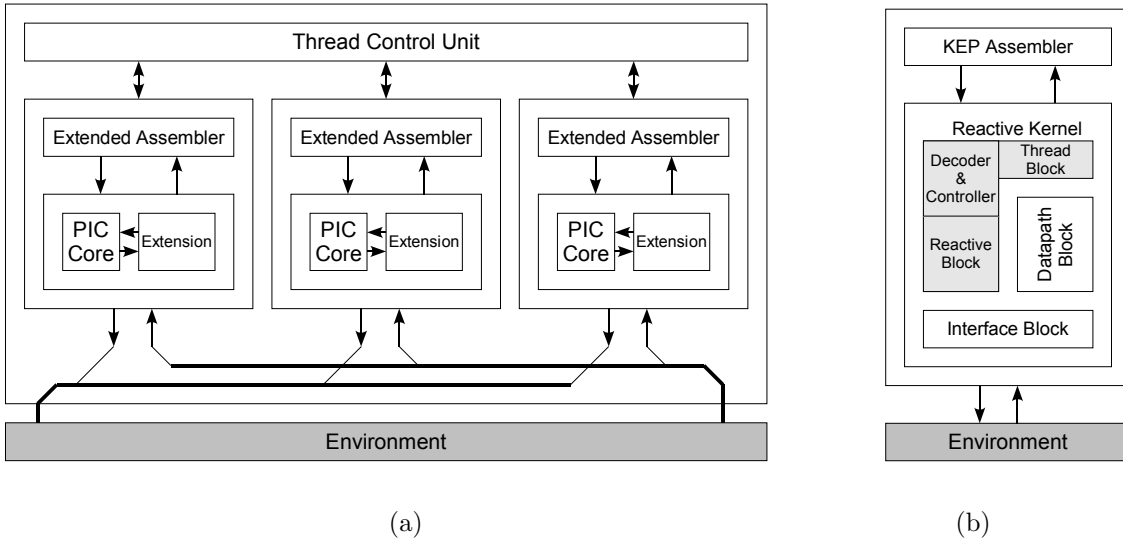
Thread Control Unit

Extended Assembler

PIC Core

Extension

Extended Assembler

PIC Core

Extension

Extended Assembler

PIC Core

Extension

Environment

(a)

KEP Assembler

Reactive Kernel

Decoder & Controller

Thread Block

Reactive Block

Datapath Block

Interface Block

Environment

(b)